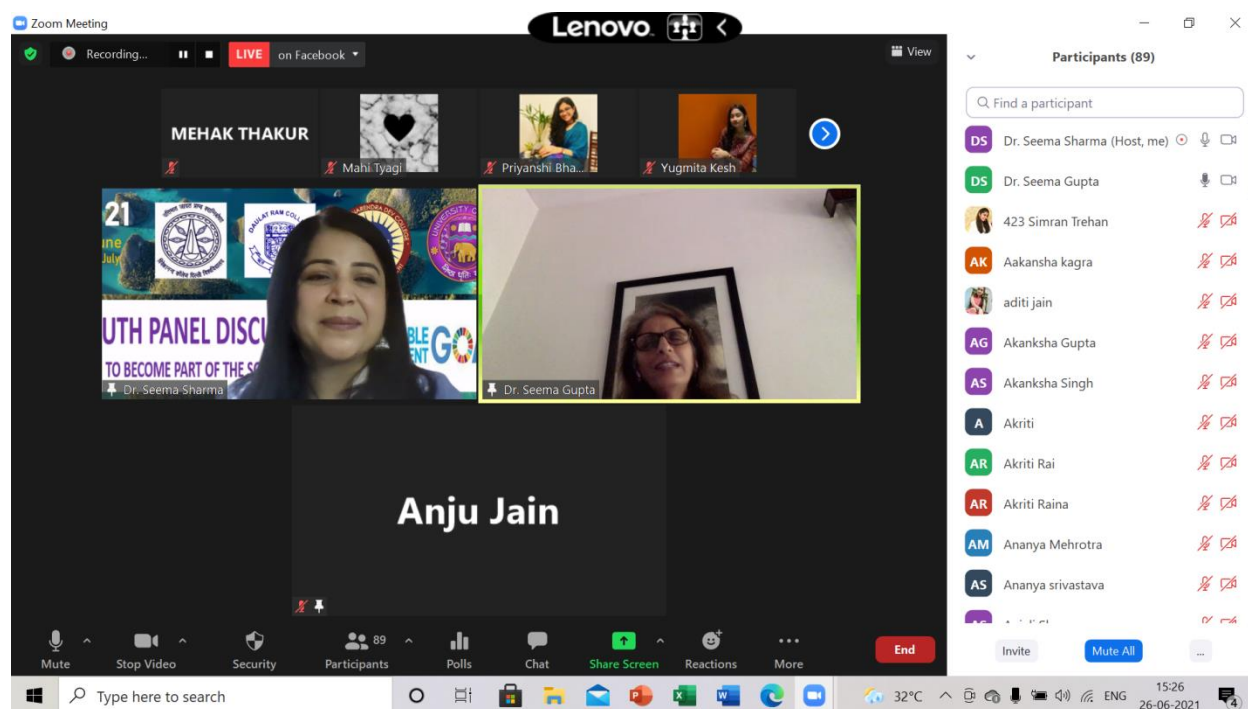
Zoom Meeting

Lenovo

Recording...

LIVE on Facebook

View

Participants (89)

Find a participant

MEHAK THAKUR

Mahi Tyagi

Priyanshi Bha...

Yugmita Kesh

21
une
July

UTH PANEL DISCU
TO BECOME PART OF THE S
BLE
ENT GO

Dr. Seema Sharma

Dr. Seema Gupta

Anju Jain

DS Dr. Seema Sharma (Host, me)
DS Dr. Seema Gupta
423 Simran Trehan
AK Aakansha kagra
aditi jain
AG Akanksha Gupta
AS Akanksha Singh
A Akriti
AR Akriti Rai
AR Akriti Raina
AM Ananya Mehrotra
AS Ananya srivastava

Mute
Stop Video
Security
89
Participants
Polls
Chat
Share Screen
Reactions
More
End

Invite
Mute All
...

Type here to search

32°C
ENG
15:26
26-06-2021
4